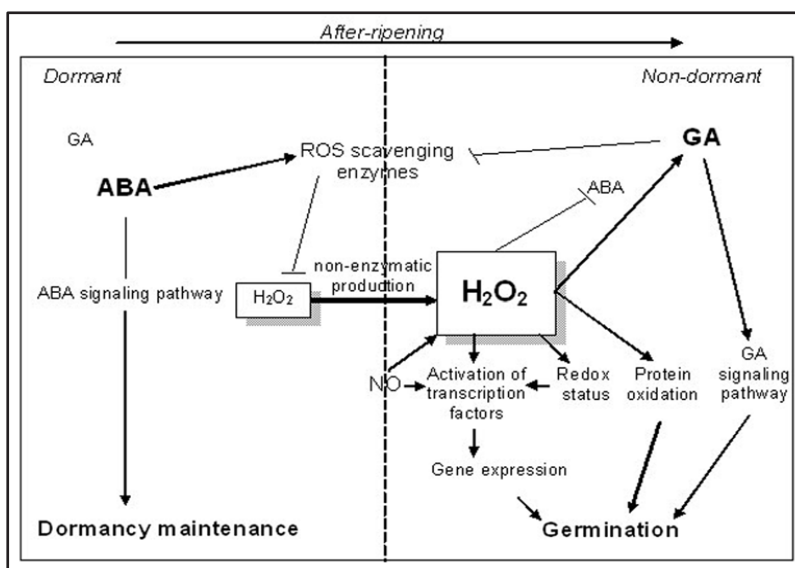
After-ripening

Dormant

Non-dormant

GA

ABA

ROS scavenging enzymes

GA

ABA

ABA signaling pathway

$H_2O_2$

non-enzymatic production

$H_2O_2$

NO

Activation of transcription factors

Redox status

Protein oxidation

GA signaling pathway

Gene expression

Dormancy maintenance

Germination